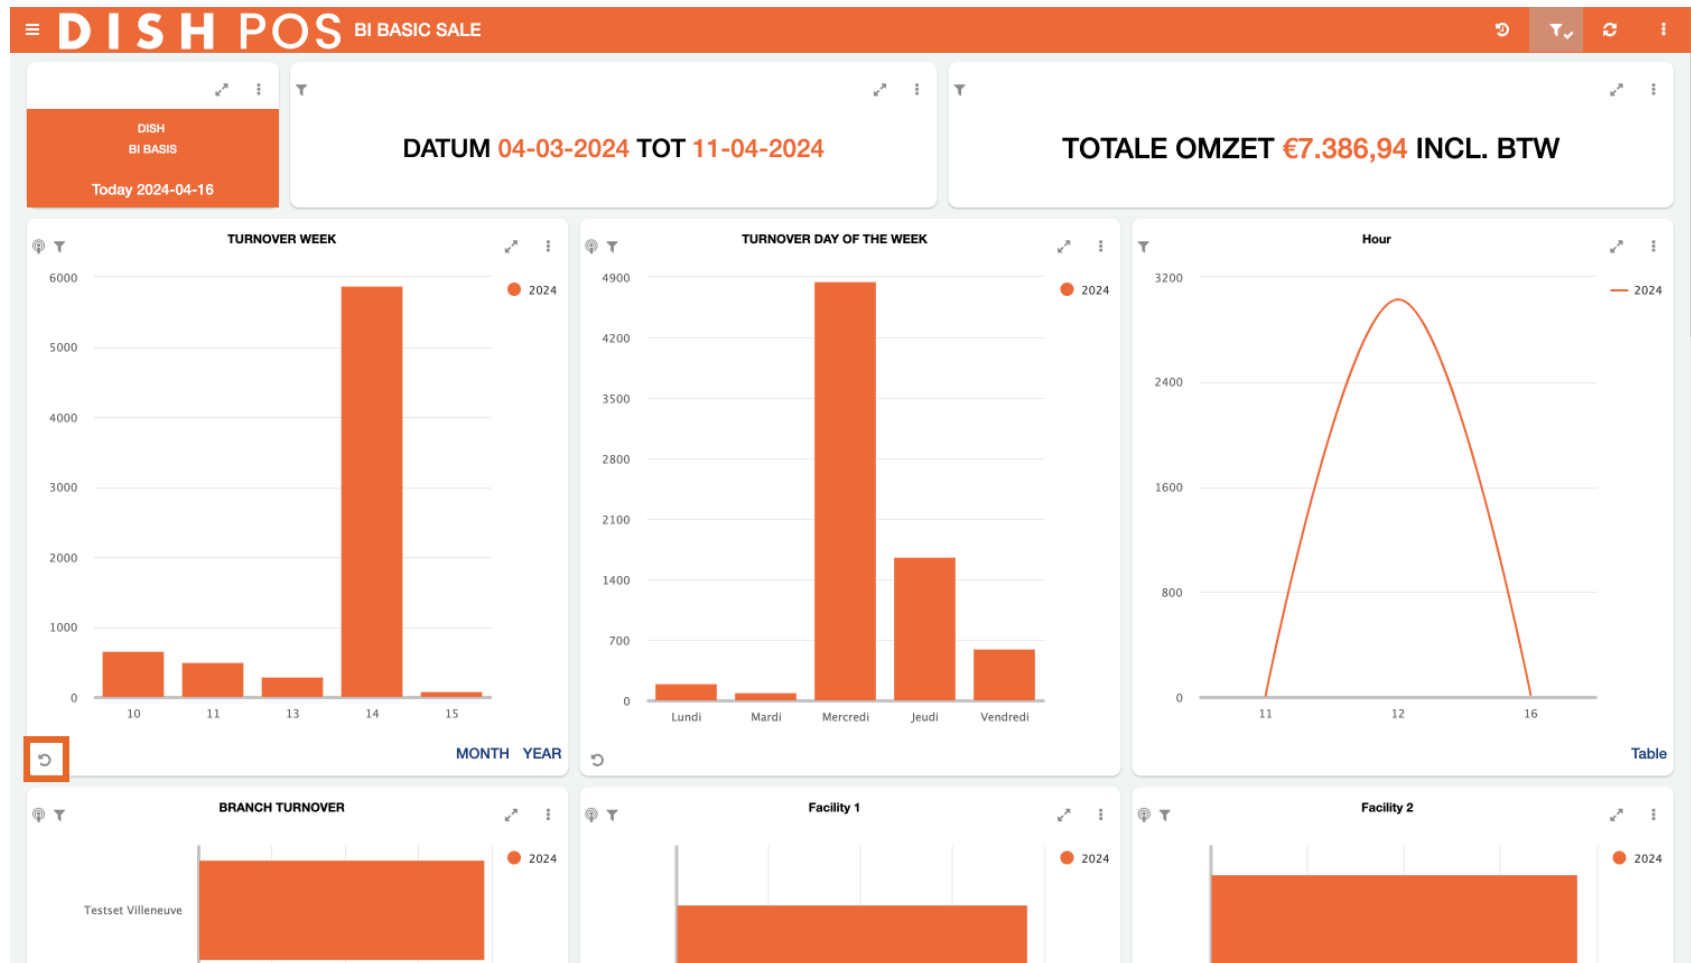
DISH POS BI BASIC SALE

DISH
BI BASIS
Today 2024-04-16

DATUM 04-03-2024 TOT 11-04-2024

TOTALE OMZET €7.386,94 INCL. BTW

TURNOVER WEEK
6000
5000
4000
3000
2000
1000
0
10 11 13 14 15
2024
MONTH YEAR

TURNOVER DAY OF THE WEEK
4900
4200
3500
2800
2100
1400
700
0
Lundi Mardi Mercredi Jeudi Vendredi
2024

Hour
3200
2400
1600
800
0
11 12 16
2024
Table

BRANCH TURNOVER
Testset Villeneuve
2024

Facility 1
2024

Facility 2
2024